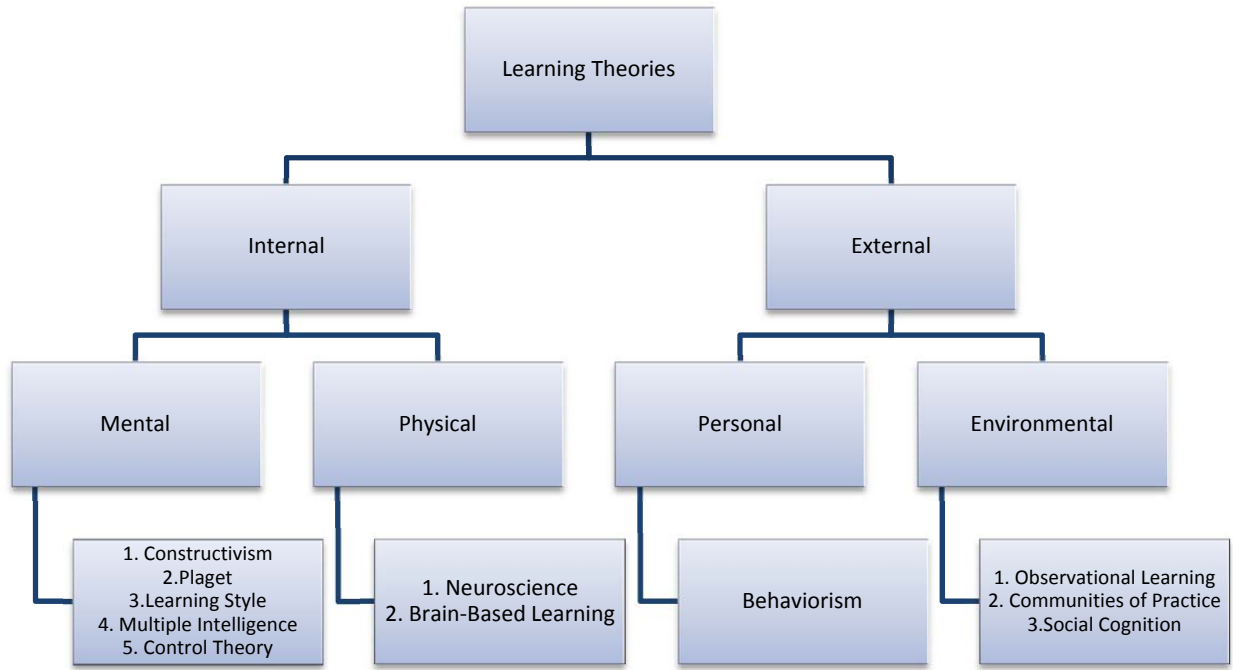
Learning Theories

Internal

External

Mental

Physical

Personal

Environmental

1. Constructivism
2.Plaget
3.Learning Style
4. Multiple Intelligence
5. Control Theory

1. Neuroscience
2. Brain-Based Learning

Behaviorism

1. Observational Learning
2. Communities of Practice
3.Social Cognition